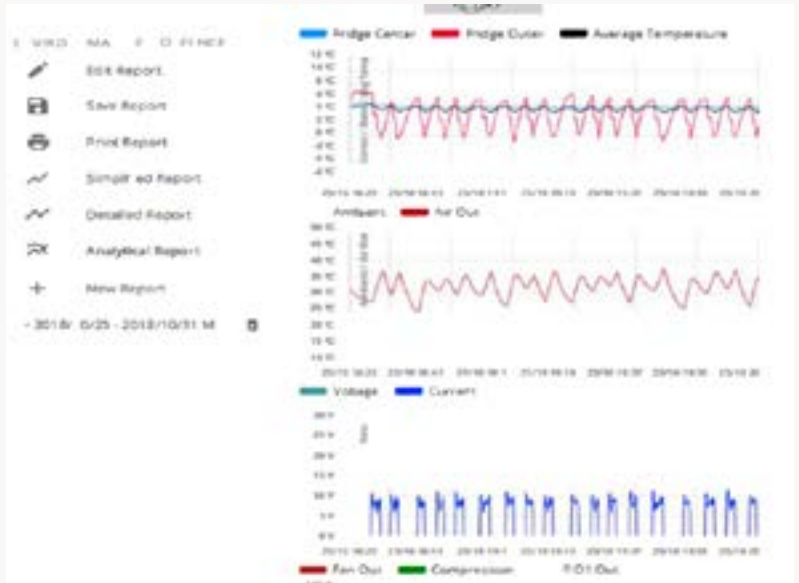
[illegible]

Edit Report

Save Report

Print Report

Simplified Report

Detailed Report

Analytical Report

New Report

- 2018/ 0/25 - 2018/10/31 M

Fridge Center Fridge Outer Average Temperature

12 °C
10 °C
8 °C
6 °C
4 °C
2 °C
0 °C
-2 °C
-4 °C
-6 °C
-8 °C

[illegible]

Ambient Air Out

50 °C
45 °C
40 °C
35 °C
30 °C
25 °C
20 °C
15 °C
10 °C

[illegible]

Voltage Current

30 V
25 V
20 V
15 V
10 V
5 V
0 V

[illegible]

Fan Out Compression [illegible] Out